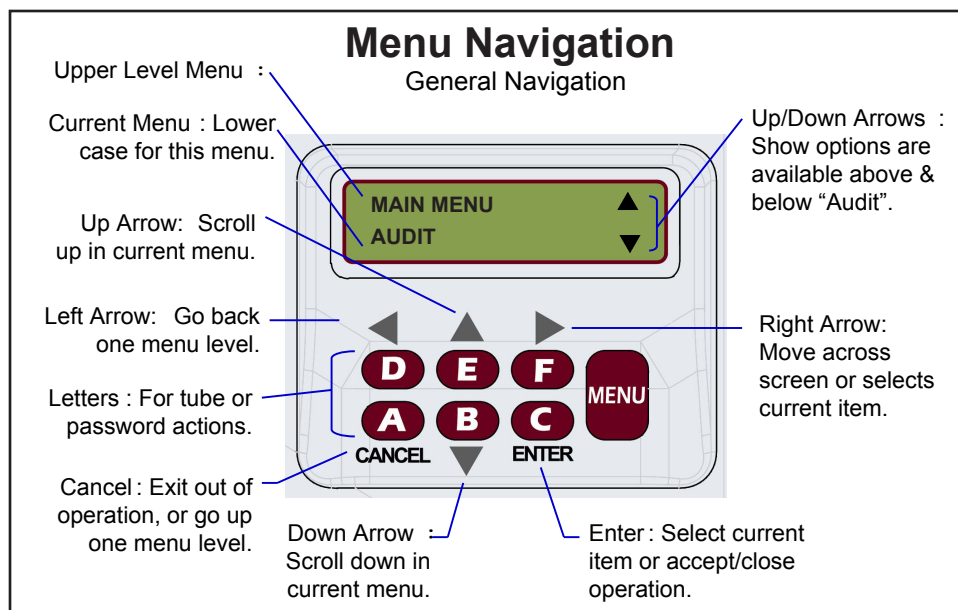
Menu Navigation

General Navigation

Upper Level Menu :

Current Menu : Lower case for this menu.

Up Arrow: Scroll up in current menu.

Left Arrow: Go back one menu level.

Letters : For tube or password actions.

Cancel : Exit out of operation, or go up one menu level.

Down Arrow : Scroll down in current menu.

Enter : Select current item or accept/close operation.

Right Arrow: Move across screen or selects current item.

Up/Down Arrows : Show options are available above & below "Audit".

MAIN MENU ▲
AUDIT ▼

D E F MENU
A B C
CANCEL ENTER